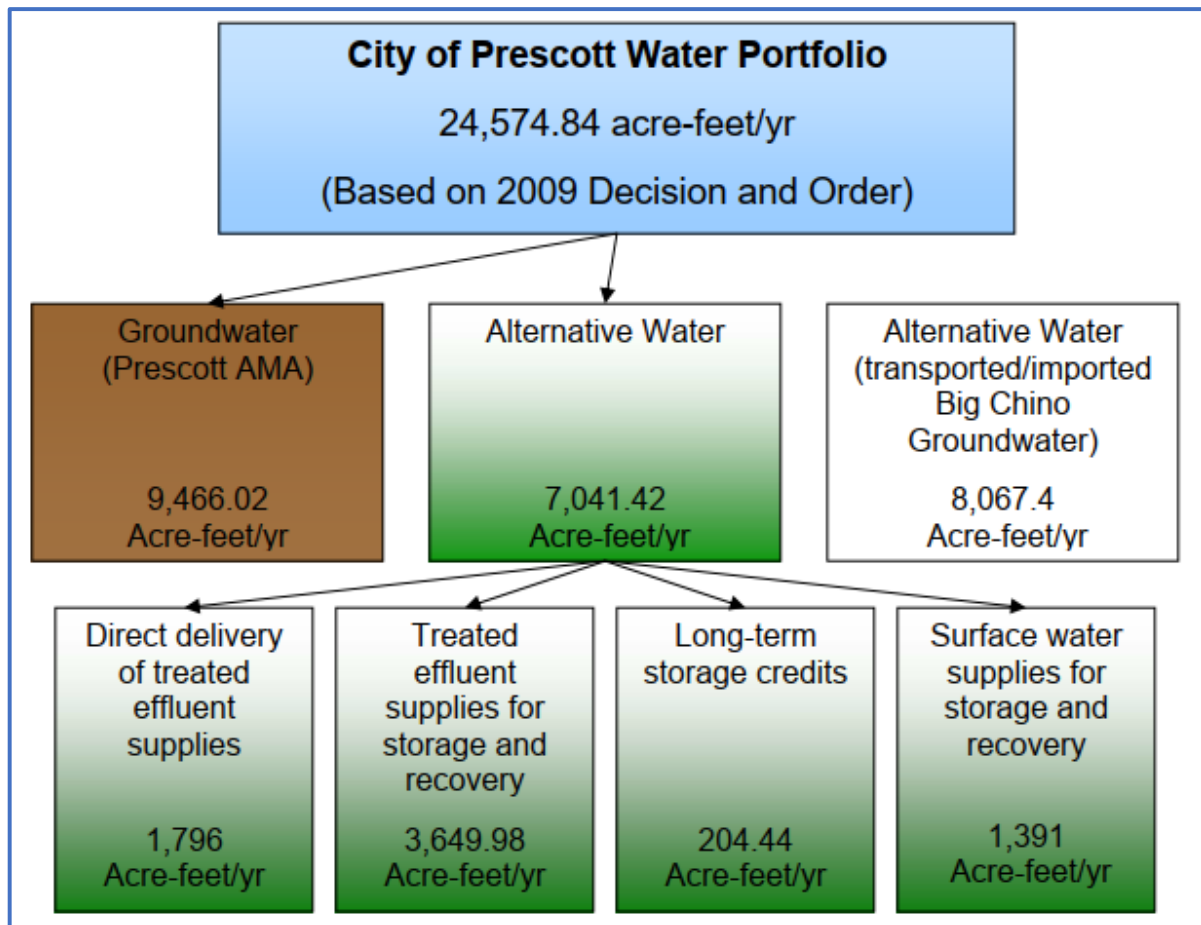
City of Prescott Water Portfolio

24,574.84 acre-feet/yr

(Based on 2009 Decision and Order)

Groundwater (Prescott AMA)

9,466.02 Acre-feet/yr

Alternative Water

7,041.42 Acre-feet/yr

Alternative Water (transported/imported Big Chino Groundwater)

8,067.4 Acre-feet/yr

Direct delivery of treated effluent supplies

1,796 Acre-feet/yr

Treated effluent supplies for storage and recovery

3,649.98 Acre-feet/yr

Long-term storage credits

204.44 Acre-feet/yr

Surface water supplies for storage and recovery

1,391 Acre-feet/yr